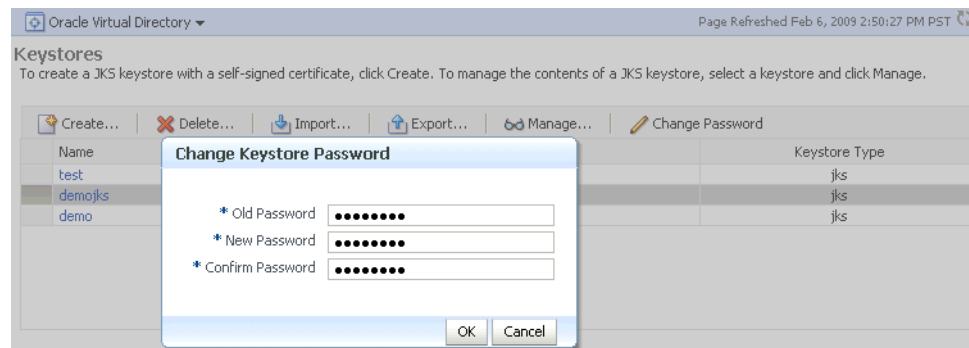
Oracle Virtual Directory ▾

Page Refreshed Feb 6, 2009 2:50:27 PM PST

Keystores

To create a JKS keystore with a self-signed certificate, click Create. To manage the contents of a JKS keystore, select a keystore and click Manage.

Create... | Delete... | Import... | Export... | Manage... | Change Password

| Name | Keystore Type |
|---|---|
| test | jks |
| demojks | jks |
| demo | jks |

Change Keystore Password

* Old Password ••••••••

* New Password ••••••••

* Confirm Password ••••••••

OK Cancel